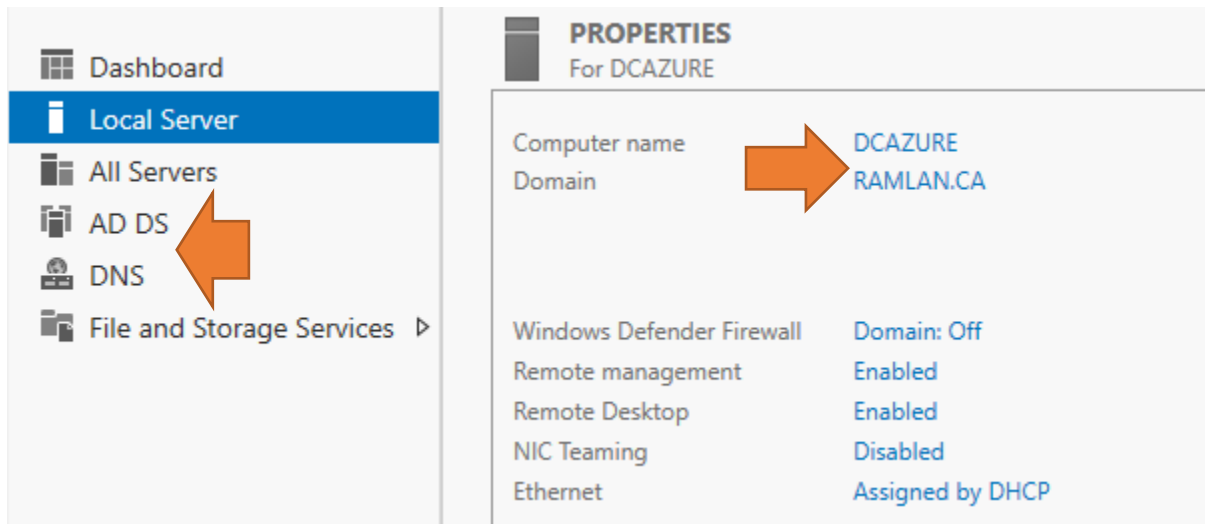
Dashboard
Local Server
All Servers
AD DS
DNS
File and Storage Services ▷

PROPERTIES
For DCAZURE

| | |
|---|---|
| Computer name | DCAZURE |
| Domain | RAMLAN.CA |
| Windows Defender Firewall | Domain: Off |
| Remote management | Enabled |
| Remote Desktop | Enabled |
| NIC Teaming | Disabled |
| Ethernet | Assigned by DHCP |